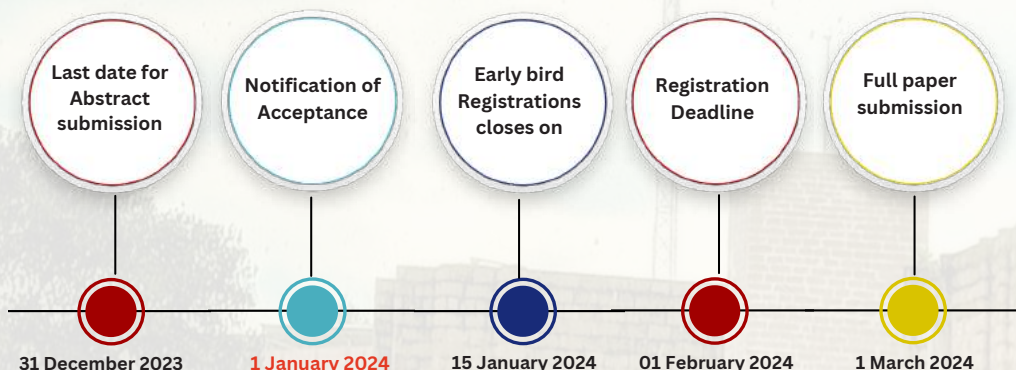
Last date for Abstract submission

Notification of Acceptance

Early bird Registrations closes on

Registration Deadline

Full paper submission

31 December 2023

1 January 2024

15 January 2024

01 February 2024

1 March 2024